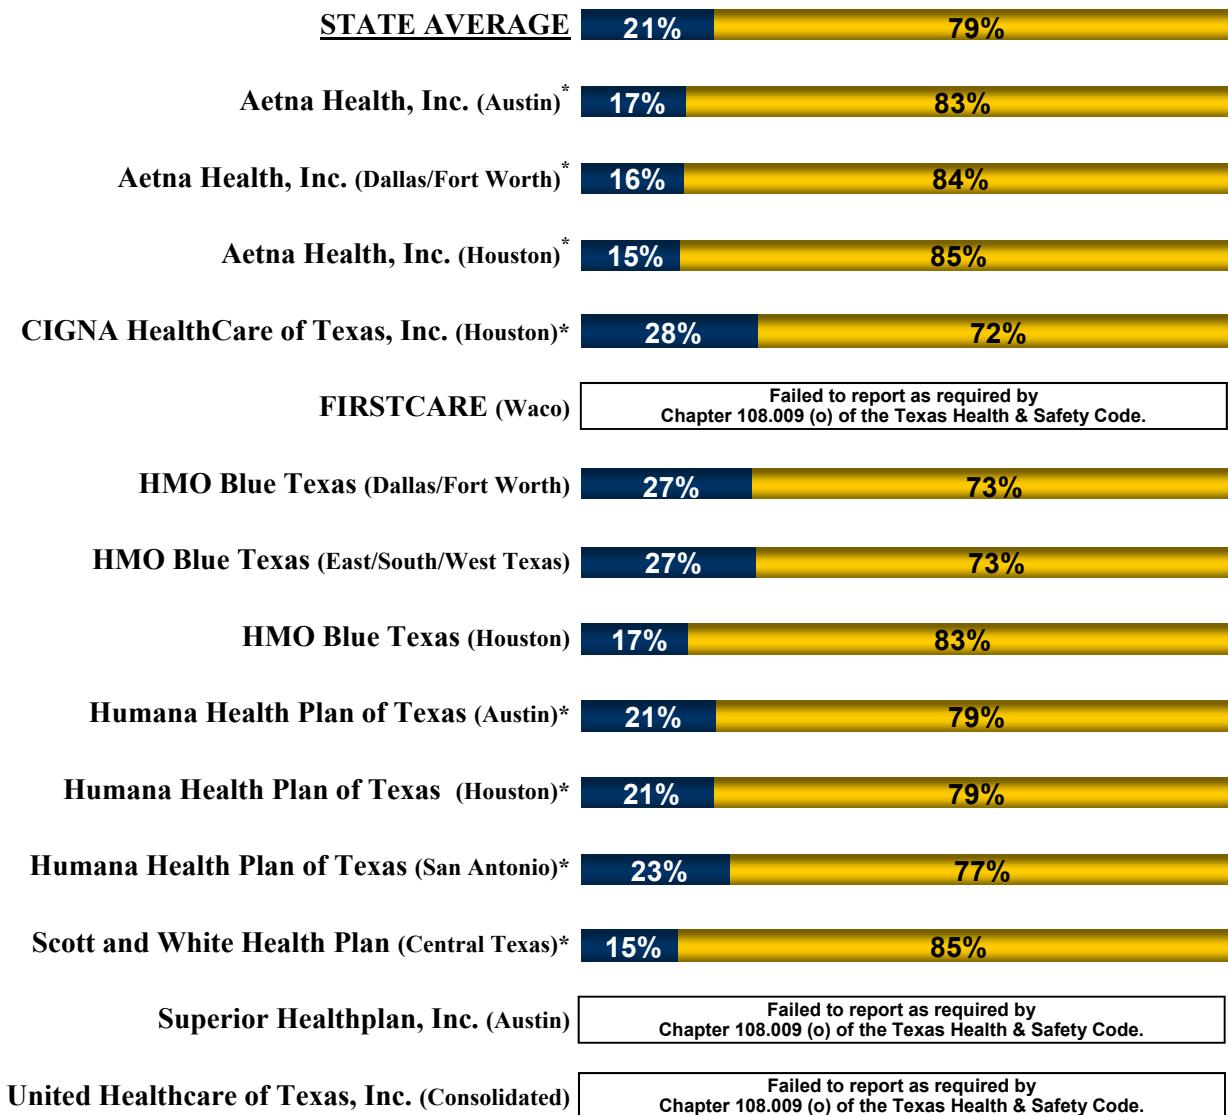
STATE AVERAGE 21% 79%

Aetna Health, Inc. (Austin)* 17% 83%

Aetna Health, Inc. (Dallas/Fort Worth)* 16% 84%

Aetna Health, Inc. (Houston)* 15% 85%

CIGNA HealthCare of Texas, Inc. (Houston)* 28% 72%

FIRSTCARE (Waco) Failed to report as required by Chapter 108.009 (o) of the Texas Health & Safety Code.

HMO Blue Texas (Dallas/Fort Worth) 27% 73%

HMO Blue Texas (East/South/West Texas) 27% 73%

HMO Blue Texas (Houston) 17% 83%

Humana Health Plan of Texas (Austin)* 21% 79%

Humana Health Plan of Texas (Houston)* 21% 79%

Humana Health Plan of Texas (San Antonio)* 23% 77%

Scott and White Health Plan (Central Texas)* 15% 85%

Superior Healthplan, Inc. (Austin) Failed to report as required by Chapter 108.009 (o) of the Texas Health & Safety Code.

United Healthcare of Texas, Inc. (Consolidated) Failed to report as required by Chapter 108.009 (o) of the Texas Health & Safety Code.